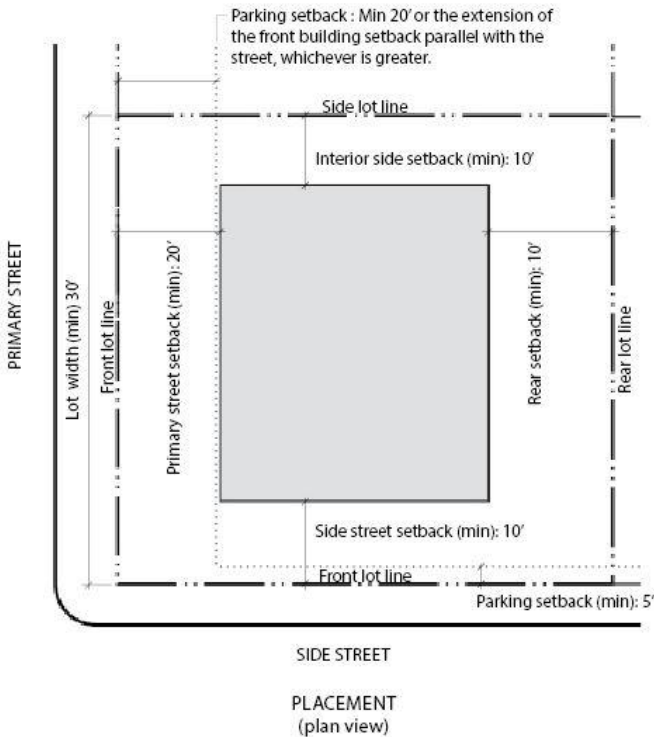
Parking setback : Min 20' or the extension of the front building setback parallel with the street, whichever is greater.

Side lot line

Interior side setback (min): 10'

PRIMARY STREET

Lot width (min) 30'

Front lot line

Primary street setback (min): 20'

Rear setback (min): 10'

Rear lot line

Side street setback (min): 10'

Front lot line

Parking setback (min): 5'

SIDE STREET

PLACEMENT
(plan view)